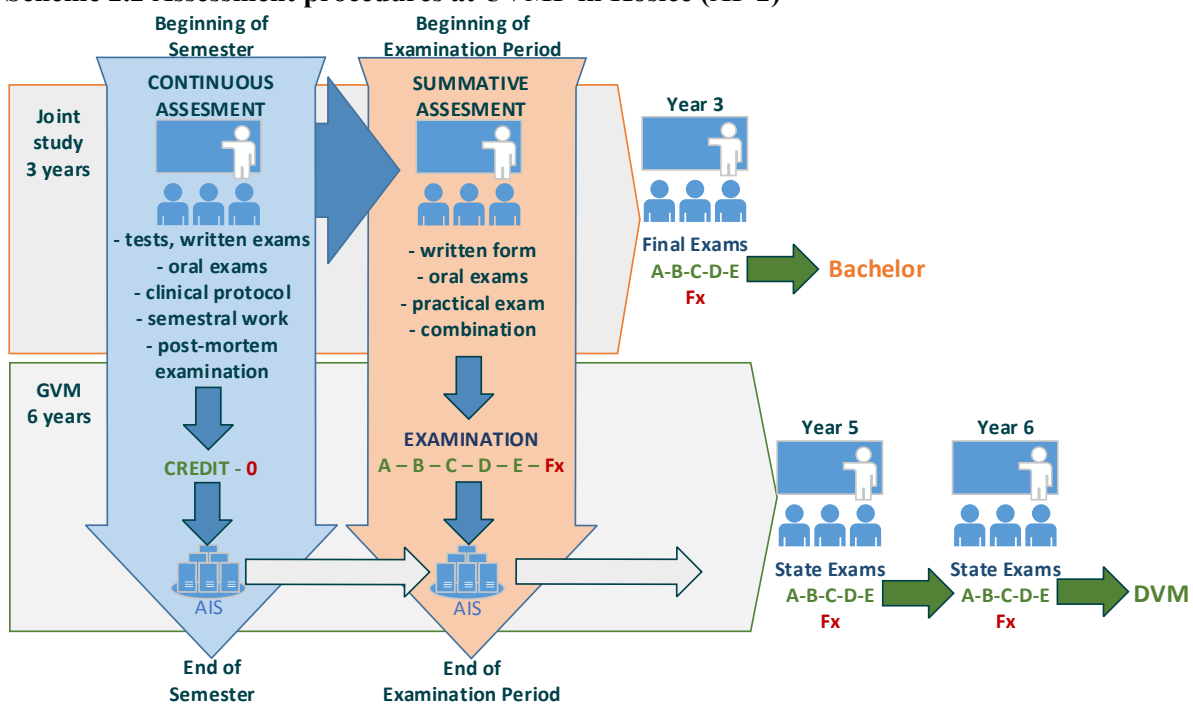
Scheme 2.2 Assessment procedures at UVMP in Košice (SIP 2)

Beginning of Semester

Beginning of Examination Period

Joint study 3 years

CONTINUOUS ASSESMENT

- tests, written exams
- oral exams
- clinical protocol
- semestral work
- post-mortem examination

SUMMATIVE ASSESMENT

- written form
- oral exams
- practical exam
- combination

Year 3

Final Exams
A-B-C-D-E
Fx

Bachelor

GVM 6 years

CREDIT - 0

EXAMINATION
A – B – C – D – E – Fx

AIS

AIS

Year 5

State Exams
A-B-C-D-E
Fx

Year 6

State Exams
A-B-C-D-E
Fx

DVM

End of Semester

End of Examination Period